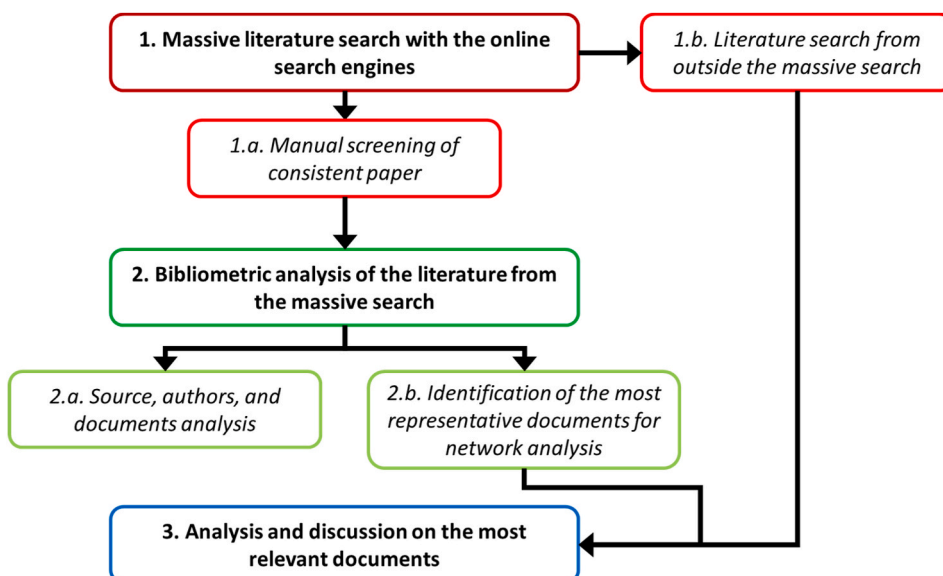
1. Massive literature search with the online search engines

1.b. Literature search from outside the massive search

1.a. Manual screening of consistent paper

2. Bibliometric analysis of the literature from the massive search

2.a. Source, authors, and documents analysis

2.b. Identification of the most representative documents for network analysis

3. Analysis and discussion on the most relevant documents